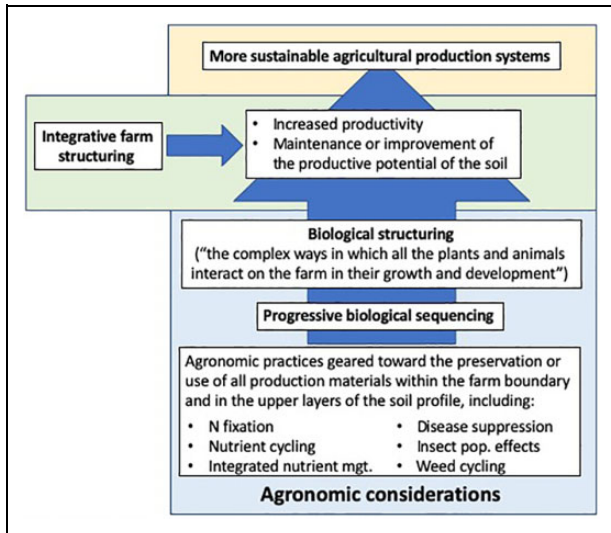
More sustainable agricultural production systems

Integrative farm structuring

• Increased productivity
• Maintenance or improvement of the productive potential of the soil

Biological structuring
("the complex ways in which all the plants and animals interact on the farm in their growth and development")

Progressive biological sequencing

Agronomic practices geared toward the preservation or use of all production materials within the farm boundary and in the upper layers of the soil profile, including:
• N fixation
• Nutrient cycling
• Integrated nutrient mgt.
• Disease suppression
• Insect pop. effects
• Weed cycling

Agronomic considerations